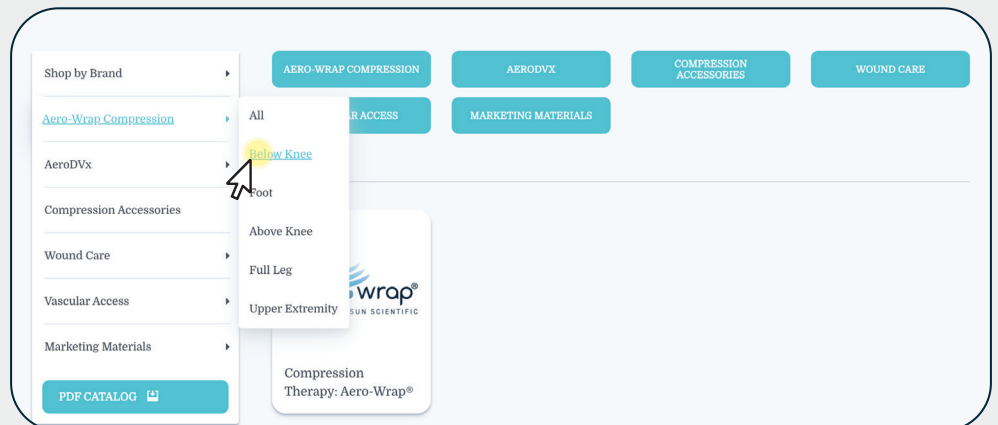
Shop by Brand

Aero-Wrap Compression

AeroDVx

Compression Accessories

Wound Care

Vascular Access

Marketing Materials

PDF CATALOG

All

Below Knee

Foot

Above Knee

Full Leg

Upper Extremity

AERO-WRAP COMPRESSION

AERODVX

COMPRESSION ACCESSORIES

WOUND CARE

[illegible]AR ACCESS

MARKETING MATERIALS

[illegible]wrap®
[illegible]SUN SCIENTIFIC

Compression Therapy: Aero-Wrap®